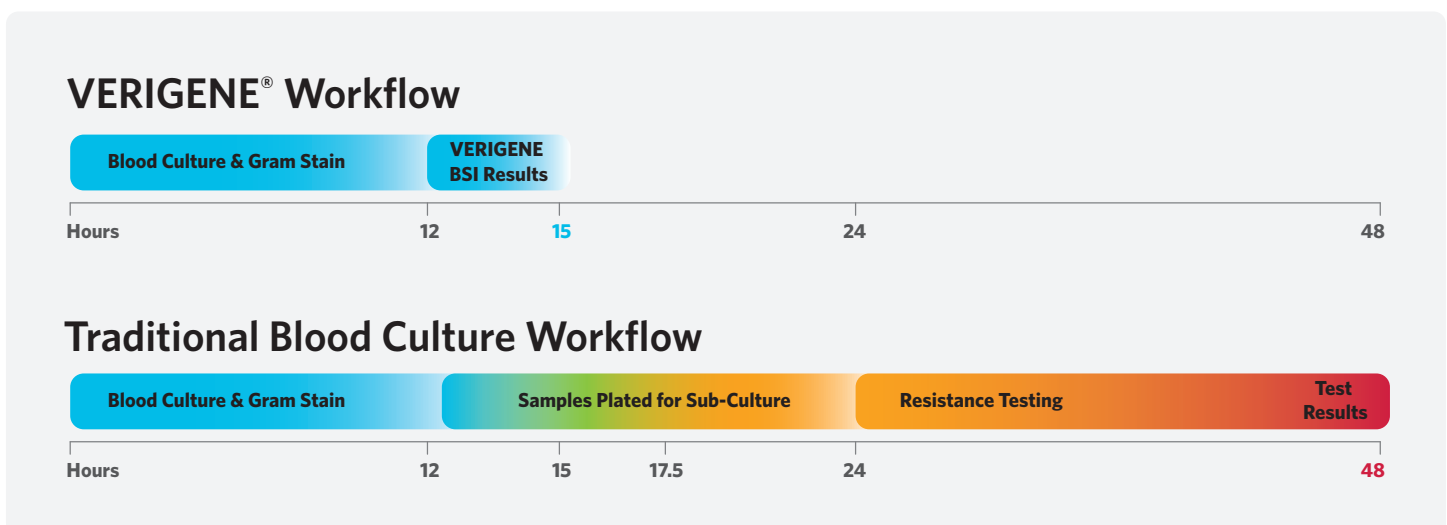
VERIGENE® Workflow

Blood Culture & Gram Stain

VERIGENE BSI Results

Hours 12 15 24 48

Traditional Blood Culture Workflow

Blood Culture & Gram Stain

Samples Plated for Sub-Culture

Resistance Testing

Test Results

Hours 12 15 17.5 24 48